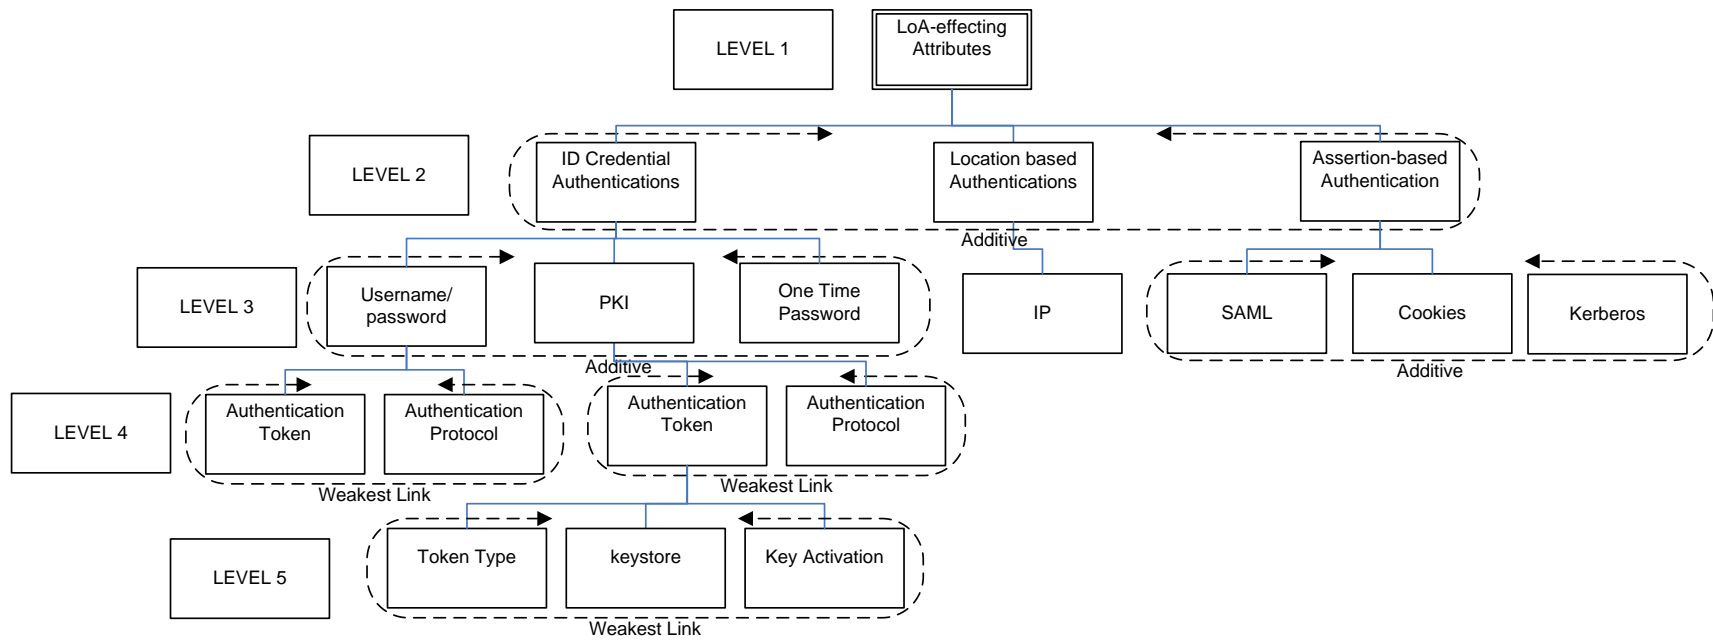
LEVEL 1

LoA-effecting Attributes

LEVEL 2

ID Credential Authentications

Location based Authentications

Assertion-based Authentication

Additive

LEVEL 3

Username/ password

PKI

One Time Password

IP

SAML

Cookies

Kerberos

Additive

Additive

LEVEL 4

Authentication Token

Authentication Protocol

Weakest Link

Authentication Token

Authentication Protocol

Weakest Link

LEVEL 5

Token Type

keystore

Key Activation

Weakest Link